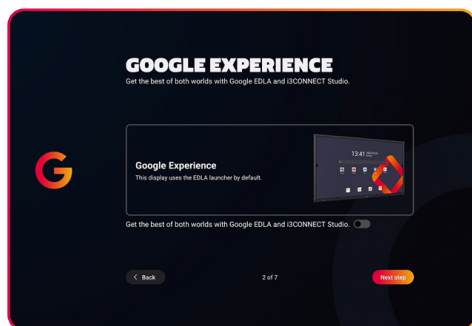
GOOGLE EXPERIENCE
Get the best of both worlds with Google EDLA and i3CONNECT Studio.

Google Experience
This display uses the EDLA launcher by default.

13:41

Get the best of both worlds with Google EDLA and i3CONNECT Studio.

‹ Back
2 of 7
Next step